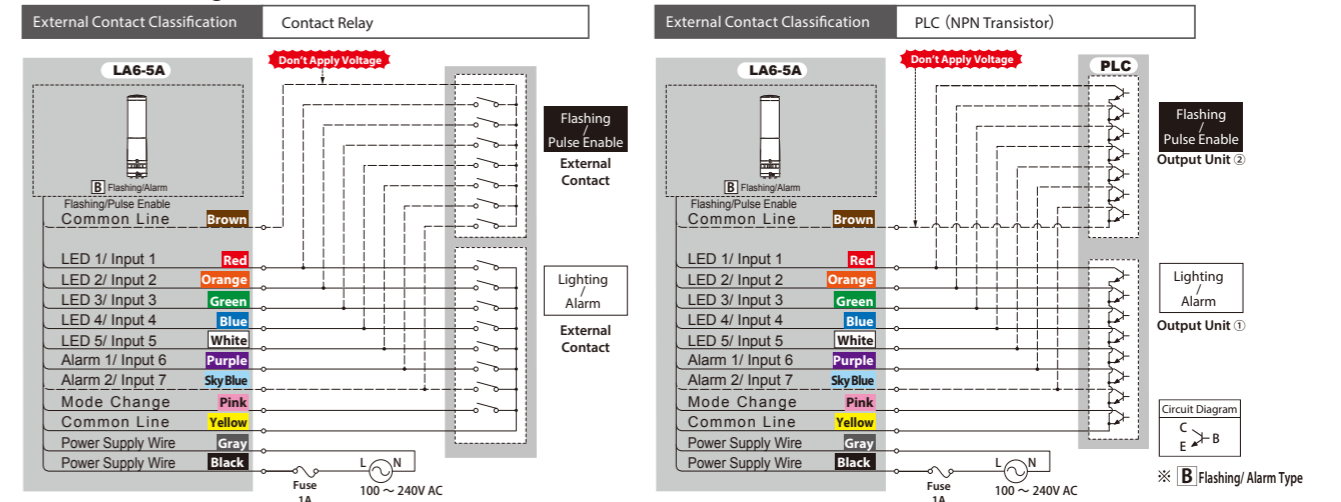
External Contact Classification | Contact Relay

LA6-5A

Don't Apply Voltage

B Flashing/Alarm

Flashing/Pulse Enable

Common Line Brown

LED 1/ Input 1 Red
LED 2/ Input 2 Orange
LED 3/ Input 3 Green
LED 4/ Input 4 Blue
LED 5/ Input 5 White
Alarm 1/ Input 6 Purple
Alarm 2/ Input 7 Sky Blue
Mode Change Pink
Common Line Yellow
Power Supply Wire Gray
Power Supply Wire Black

Fuse 1A

L N

100 ~ 240V AC

Flashing / Pulse Enable

External Contact

Lighting / Alarm

External Contact

External Contact Classification | PLC (NPN Transistor)

LA6-5A

Don't Apply Voltage

PLC

B Flashing/Alarm

Flashing/Pulse Enable

Common Line Brown

LED 1/ Input 1 Red
LED 2/ Input 2 Orange
LED 3/ Input 3 Green
LED 4/ Input 4 Blue
LED 5/ Input 5 White
Alarm 1/ Input 6 Purple
Alarm 2/ Input 7 Sky Blue
Mode Change Pink
Common Line Yellow
Power Supply Wire Gray
Power Supply Wire Black

Fuse 1A

L N

100 ~ 240V AC

Flashing / Pulse Enable

Output Unit ②

Lighting / Alarm

Output Unit ①

Circuit Diagram
C
E B

※ B Flashing/ Alarm Type